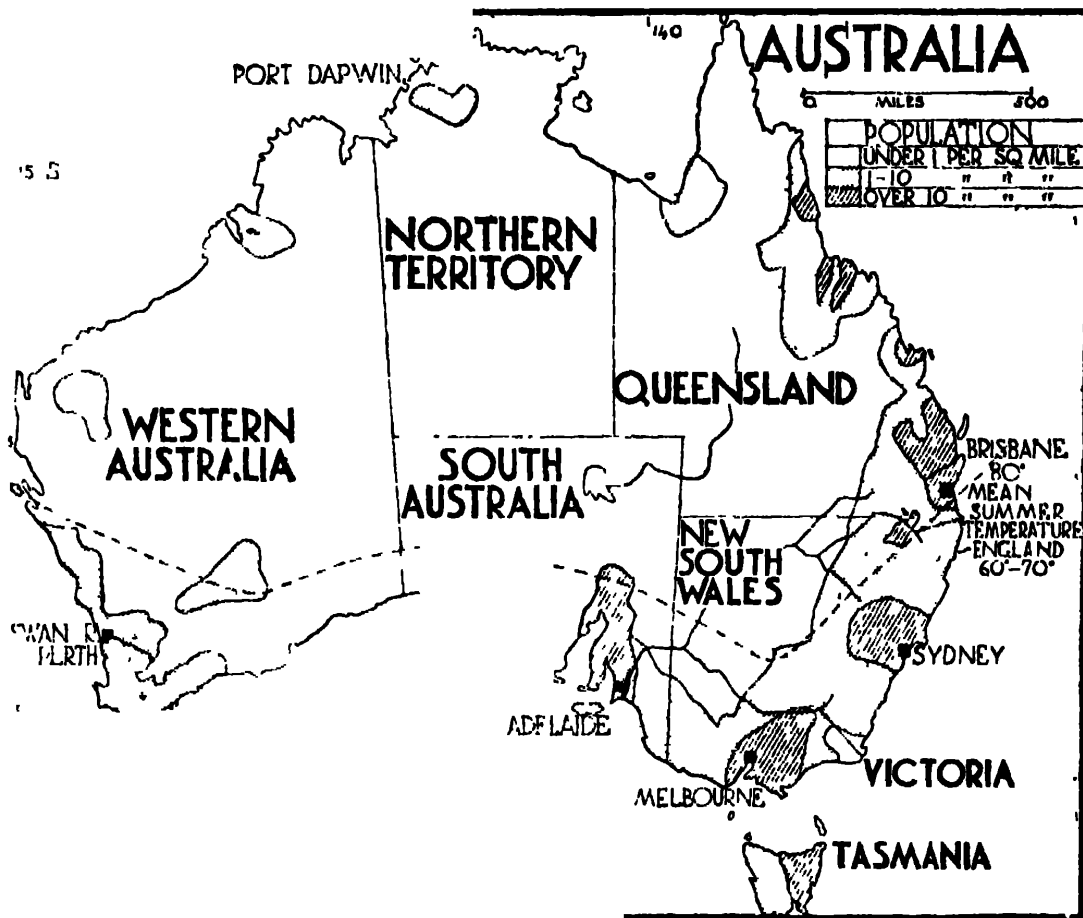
140

AUSTRALIA

0 MILES 500

| POPULATION | | | |
|---|---|---|---|
| UNDER 1 PER SQ MILE | | | |
| 1-10 | " | " | " |
| OVER 10 | " | " | " |

PORT DARWIN

15 S

NORTHERN TERRITORY

QUEENSLAND

WESTERN AUSTRALIA

SOUTH AUSTRALIA

NEW SOUTH WALES

BRISBANE 80° MEAN SUMMER TEMPERATURE ENGLAND 60°-70°

SWAN R PERTH

SYDNEY

ADELAIDE

VICTORIA

MELBOURNE

TASMANIA